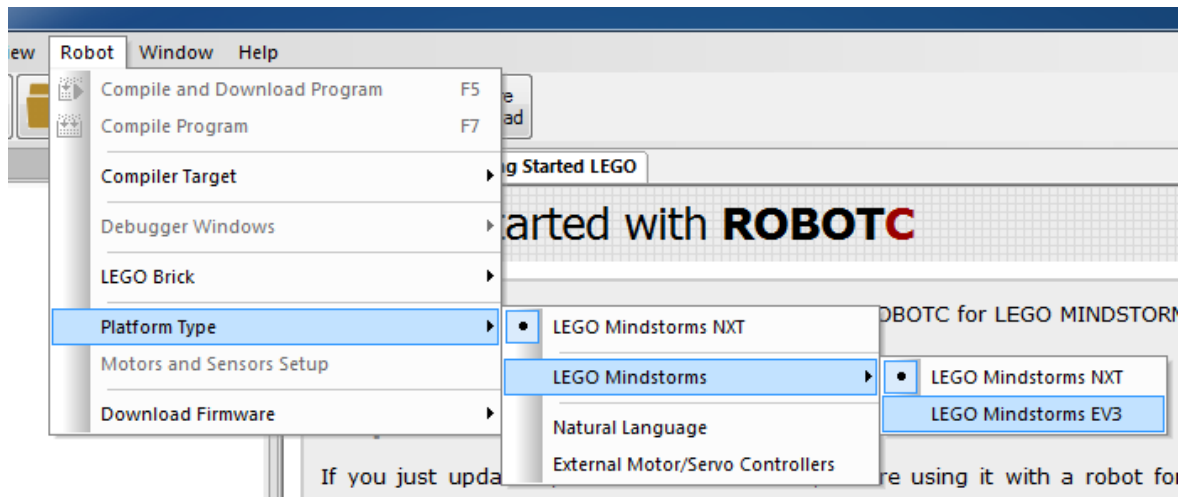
ew Robot Window Help

Compile and Download Program F5
Compile Program F7
Compiler Target
Debugger Windows
LEGO Brick
Platform Type
Motors and Sensors Setup
Download Firmware

e
ad

g Started LEGO

tarted with ROBOTC

OBOTC for LEGO MINDSTORI

LEGO Mindstorms NXT
LEGO Mindstorms
Natural Language
External Motor/Servo Controllers

LEGO Mindstorms NXT
LEGO Mindstorms EV3

If you just upda re using it with a robot fo